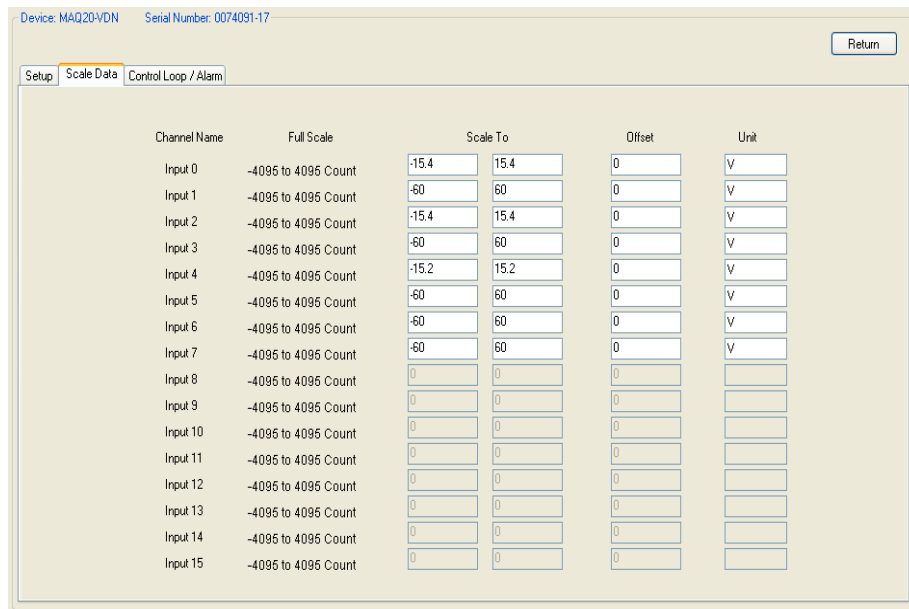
Device: MAQ20-VDN Serial Number: 0074091-17

Return

Setup | Scale Data | Control Loop / Alarm

| Channel Name | Full Scale | Scale To | | Offset | Unit |
|---|---|---|---|---|---|
| Input 0 | -4095 to 4095 Count | -15.4 | 15.4 | 0 | V |
| Input 1 | -4095 to 4095 Count | -60 | 60 | 0 | V |
| Input 2 | -4095 to 4095 Count | -15.4 | 15.4 | 0 | V |
| Input 3 | -4095 to 4095 Count | -60 | 60 | 0 | V |
| Input 4 | -4095 to 4095 Count | -15.2 | 15.2 | 0 | V |
| Input 5 | -4095 to 4095 Count | -60 | 60 | 0 | V |
| Input 6 | -4095 to 4095 Count | -60 | 60 | 0 | V |
| Input 7 | -4095 to 4095 Count | -60 | 60 | 0 | V |
| Input 8 | -4095 to 4095 Count | 0 | 0 | 0 | |
| Input 9 | -4095 to 4095 Count | 0 | 0 | 0 | |
| Input 10 | -4095 to 4095 Count | 0 | 0 | 0 | |
| Input 11 | -4095 to 4095 Count | 0 | 0 | 0 | |
| Input 12 | -4095 to 4095 Count | 0 | 0 | 0 | |
| Input 13 | -4095 to 4095 Count | 0 | 0 | 0 | |
| Input 14 | -4095 to 4095 Count | 0 | 0 | 0 | |
| Input 15 | -4095 to 4095 Count | 0 | 0 | 0 | |